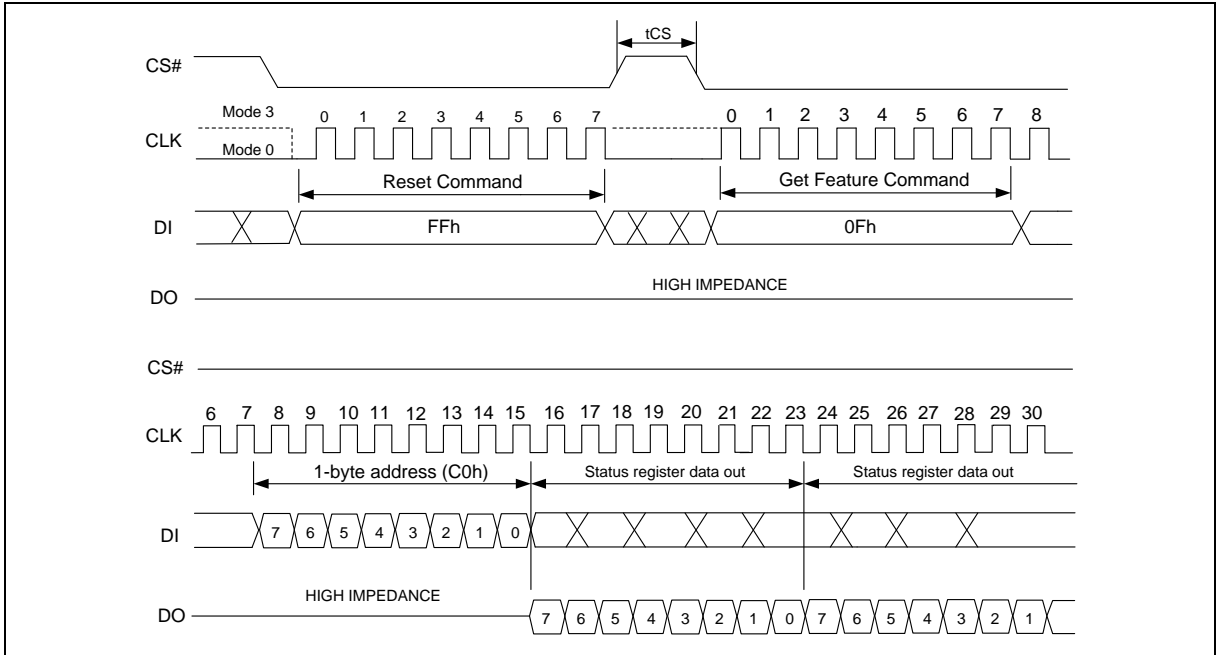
tCS

CS#

Mode 3
CLK
Mode 0

0 1 2 3 4 5 6 7

0 1 2 3 4 5 6 7 8

Reset Command

Get Feature Command

DI

FFh

0Fh

DO

HIGH IMPEDANCE

CS#

CLK

6 7 8 9 10 11 12 13 14 15 16 17 18 19 20 21 22 23 24 25 26 27 28 29 30

1-byte address (C0h)

Status register data out

Status register data out

DI

7 6 5 4 3 2 1 0

HIGH IMPEDANCE

DO

7 6 5 4 3 2 1 0 7 6 5 4 3 2 1